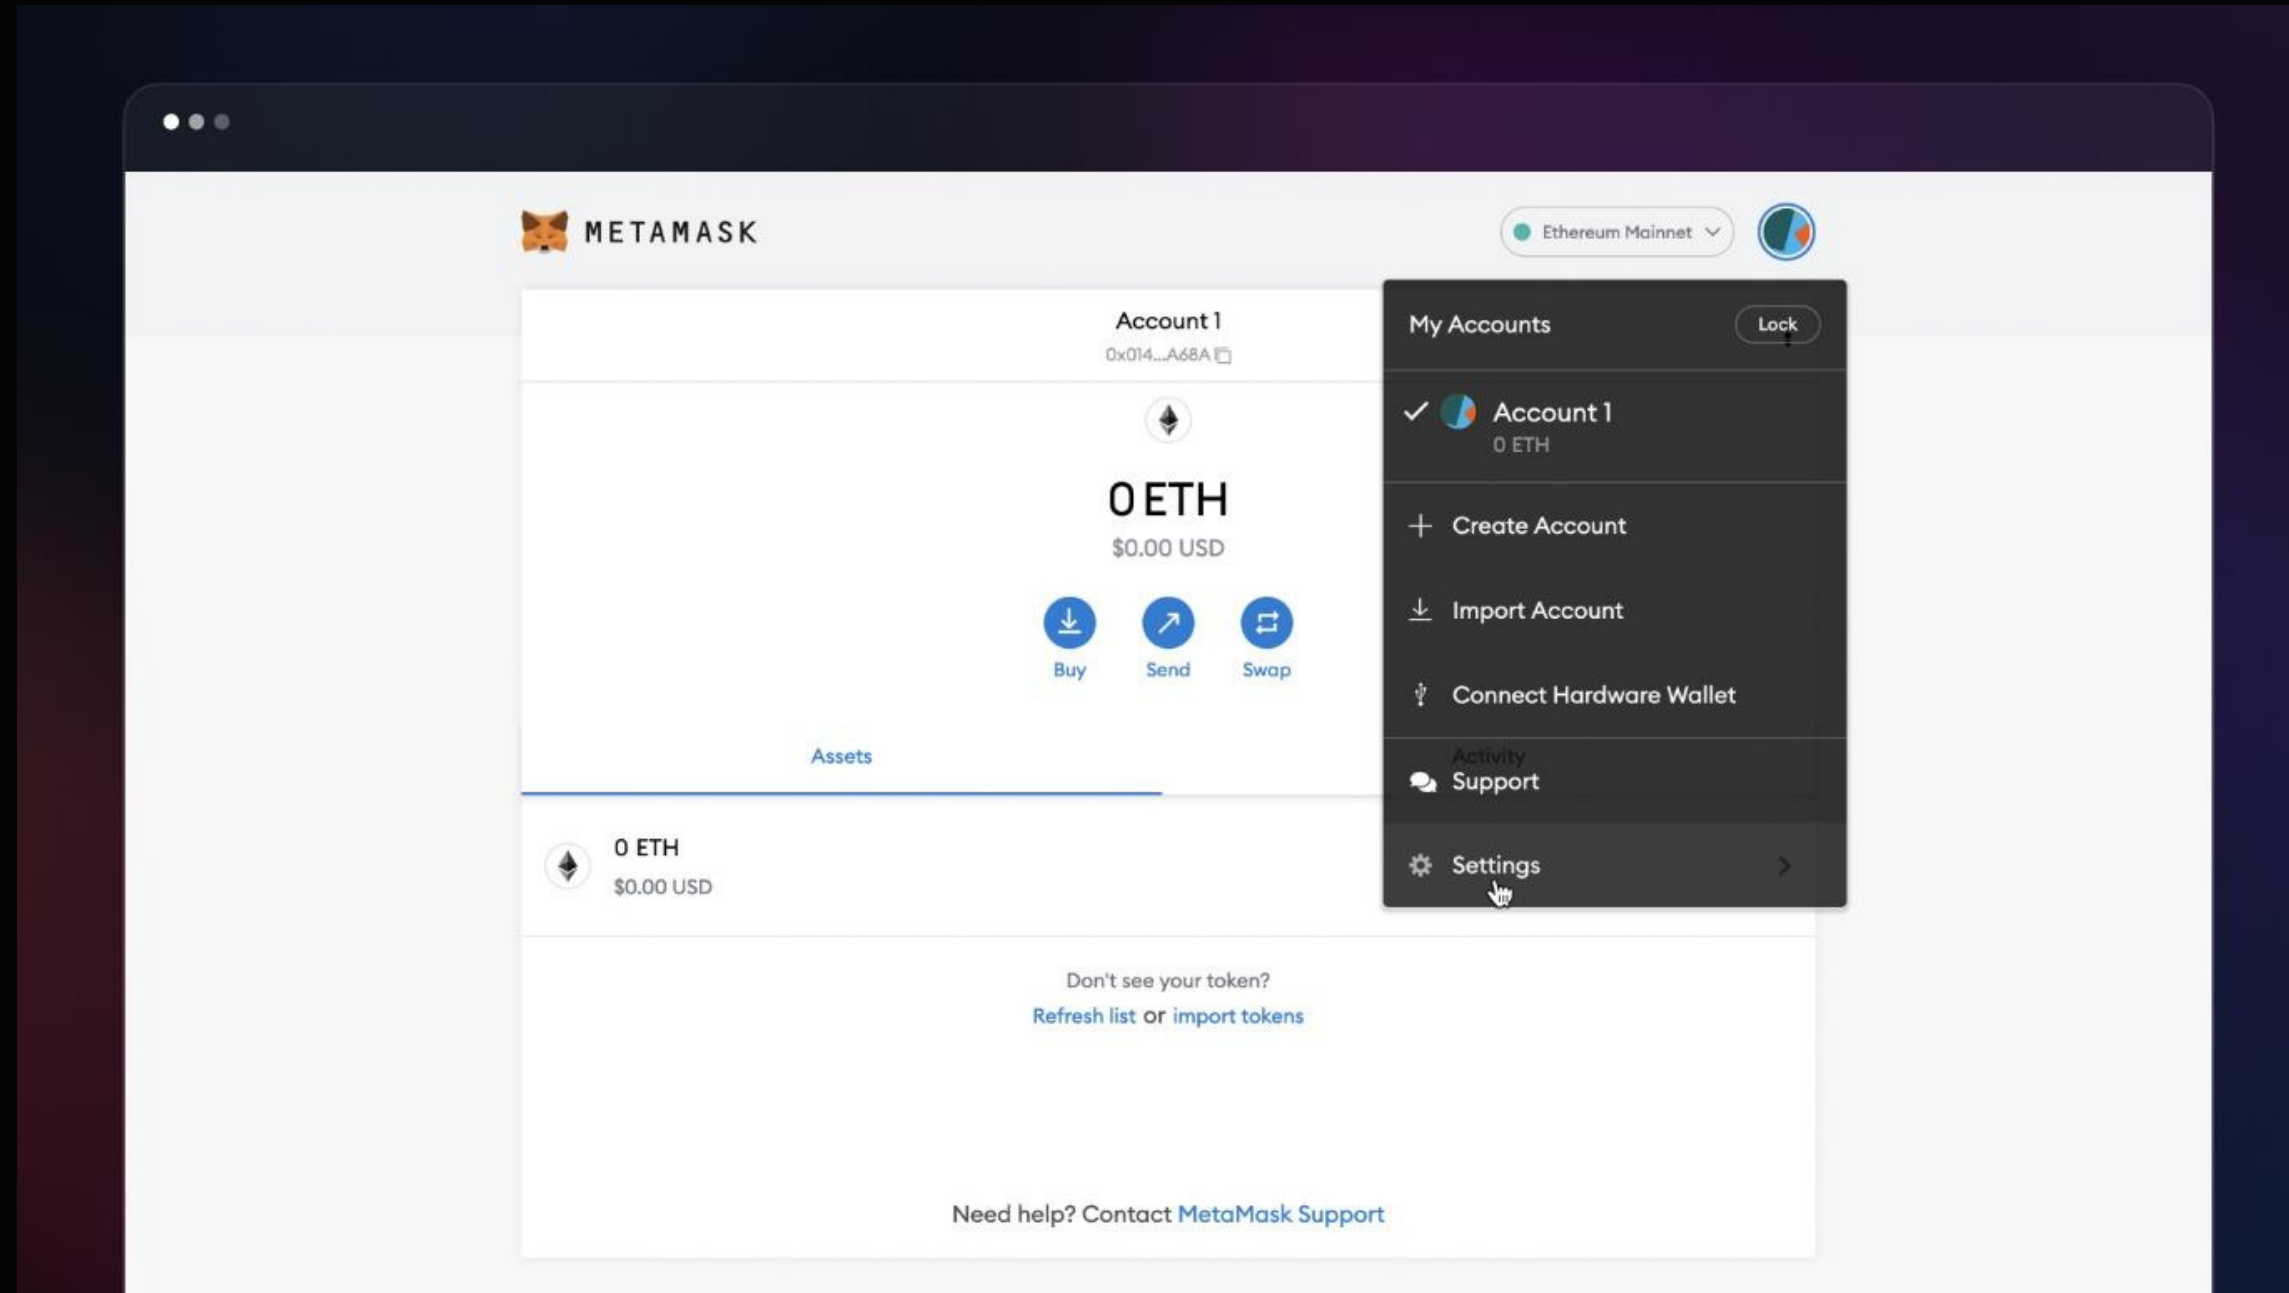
METAMASK

Ethereum Mainnet

Account 1
0x014...A68A

0 ETH
$0.00 USD

Buy
Send
Swap

Assets

Activity

0 ETH
$0.00 USD

Don't see your token?
Refresh list or import tokens

Need help? Contact MetaMask Support

My Accounts
Lock

Account 1
0 ETH

Create Account
Import Account
Connect Hardware Wallet
Support
Settings